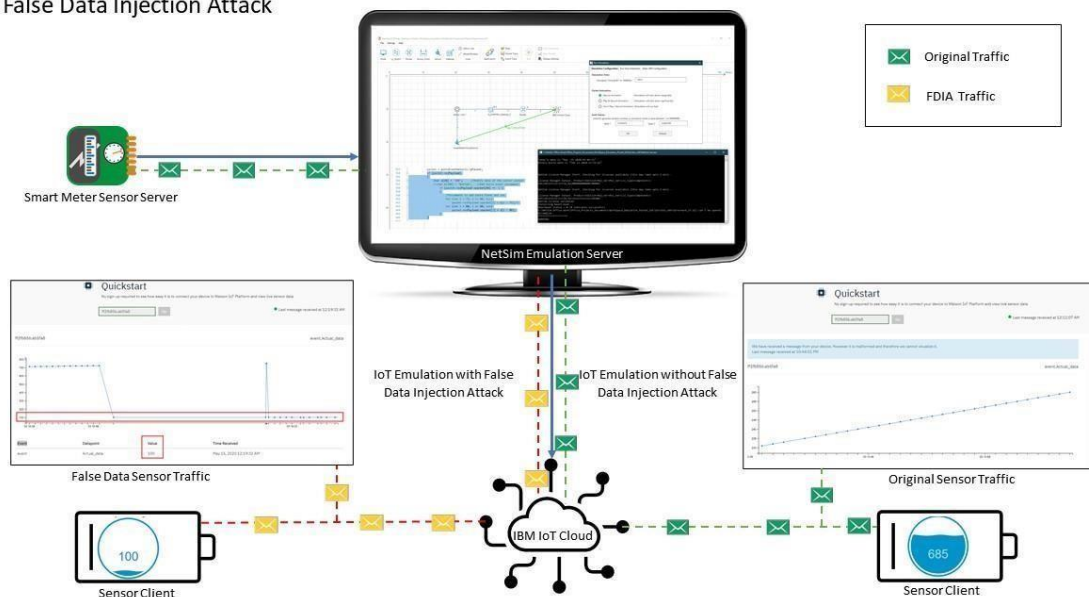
False Data Injection Attack

Original Traffic

FDIA Traffic

Smart Meter Sensor Server

NetSim Emulation Server

Quickstart

Quickstart

IoT Emulation with False Data Injection Attack

IoT Emulation without False Data Injection Attack

False Data Sensor Traffic

Original Sensor Traffic

100

IBM IoT Cloud

685

Sensor Client

Sensor Client